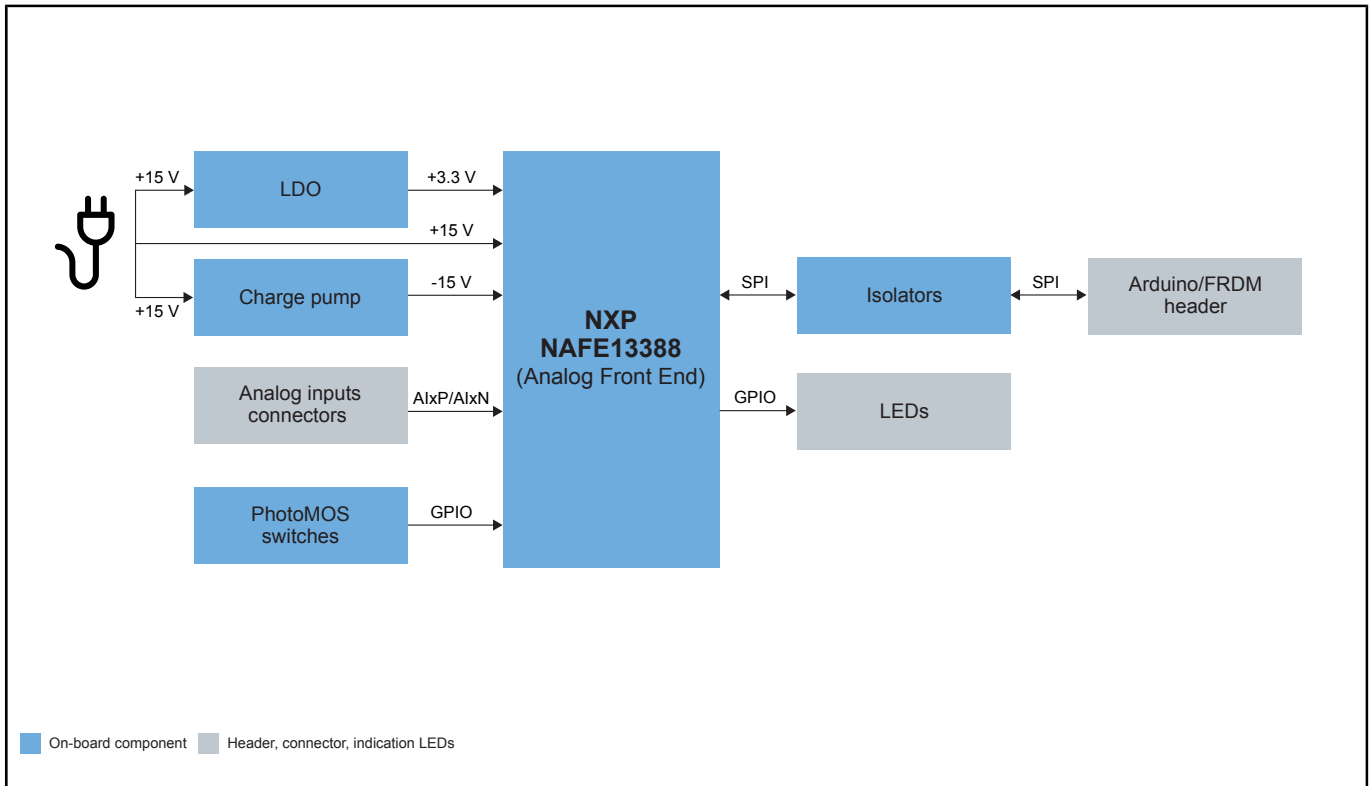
+15 V

LDO

+3.3 V

+15 V

+15 V

Charge pump

-15 V

Analog inputs connectors

AIxP/AIxN

PhotoMOS switches

GPIO

NXP
NAFE13388
(Analog Front End)

SPI

Isolators

SPI

Arduino/FRDM header

GPIO

LEDs

On-board component

Header, connector, indication LEDs